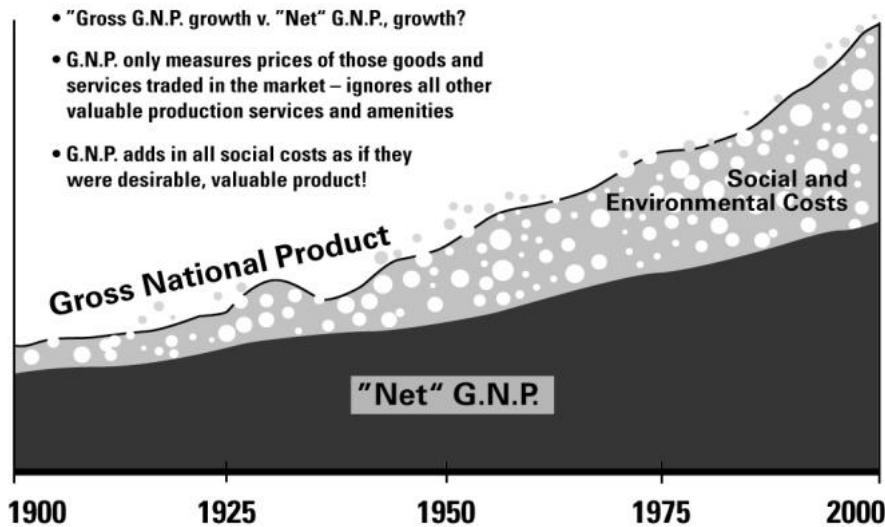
• "Gross G.N.P. growth v. "Net" G.N.P., growth?

• G.N.P. only measures prices of those goods and services traded in the market – ignores all other valuable production services and amenities

• G.N.P. adds in all social costs as if they were desirable, valuable product!

Social and Environmental Costs

Gross National Product

"Net" G.N.P.

1900

1925

1950

1975

2000